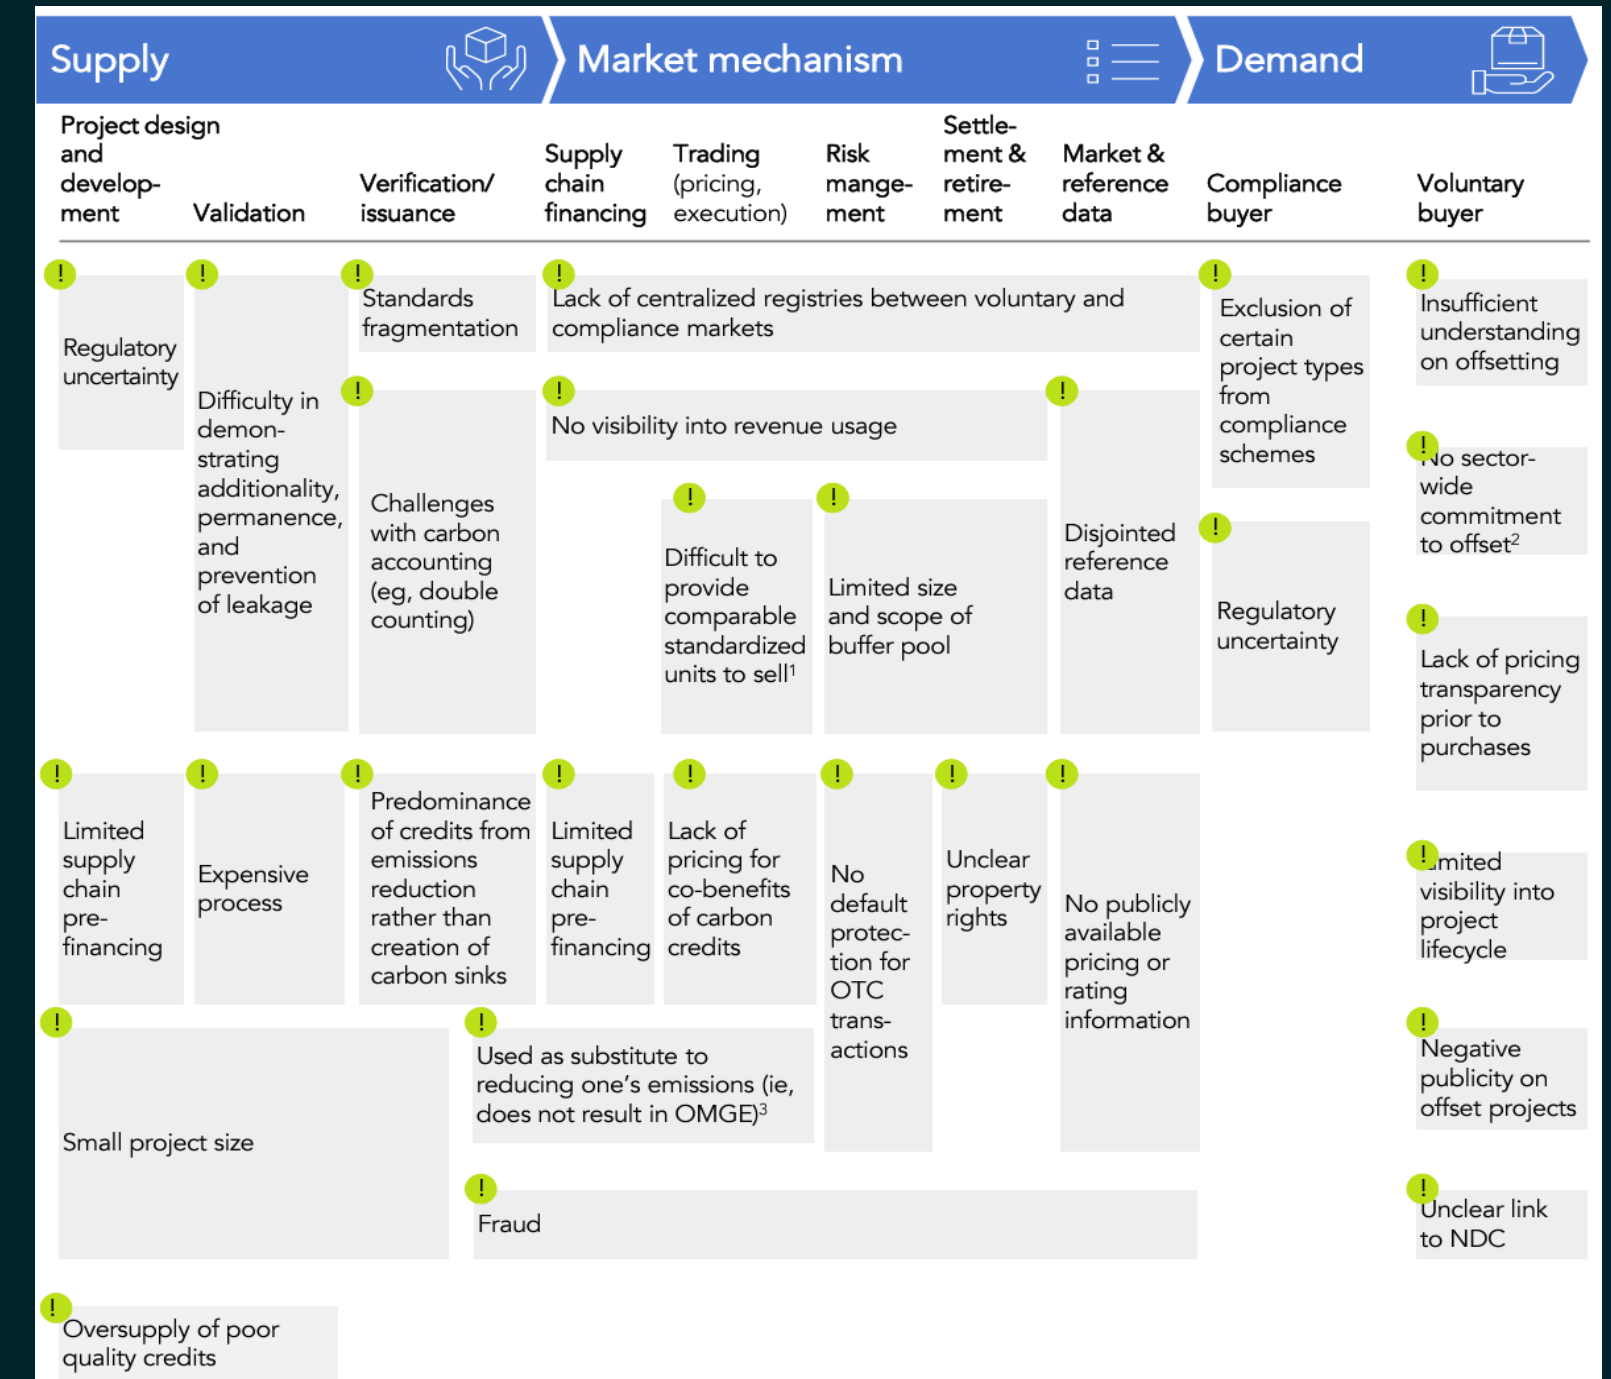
Supply

Market mechanism

Demand

Project design and development

Validation

Verification/ issuance

Supply chain financing

Trading (pricing, execution)

Risk mangement

Settlement & retirement

Market & reference data

Compliance buyer

Voluntary buyer

!
Regulatory uncertainty

!
Difficulty in demonstrating additionality, permanence, and prevention of leakage

!
Standards fragmentation

!
Lack of centralized registries between voluntary and compliance markets

!
Exclusion of certain project types from compliance schemes

!
Insufficient understanding on offsetting

!
Challenges with carbon accounting (eg, double counting)

!
No visibility into revenue usage

!
Disjointed reference data

!
No sector-wide commitment to offset$^2$

!
Difficult to provide comparable standardized units to sell$^1$

!
Limited size and scope of buffer pool

!
Regulatory uncertainty

!
Lack of pricing transparency prior to purchases

!
Limited supply chain pre-financing

!
Expensive process

!
Predominance of credits from emissions reduction rather than creation of carbon sinks

!
Limited supply chain pre-financing

!
Lack of pricing for co-benefits of carbon credits

!
No default protection for OTC transactions

!
Unclear property rights

!
No publicly available pricing or rating information

!
Limited visibility into project lifecycle

!
Small project size

!
Used as substitute to reducing one's emissions (ie, does not result in OMGE)$^3$

!
Negative publicity on offset projects

!
Fraud

!
Unclear link to NDC

!
Oversupply of poor quality credits